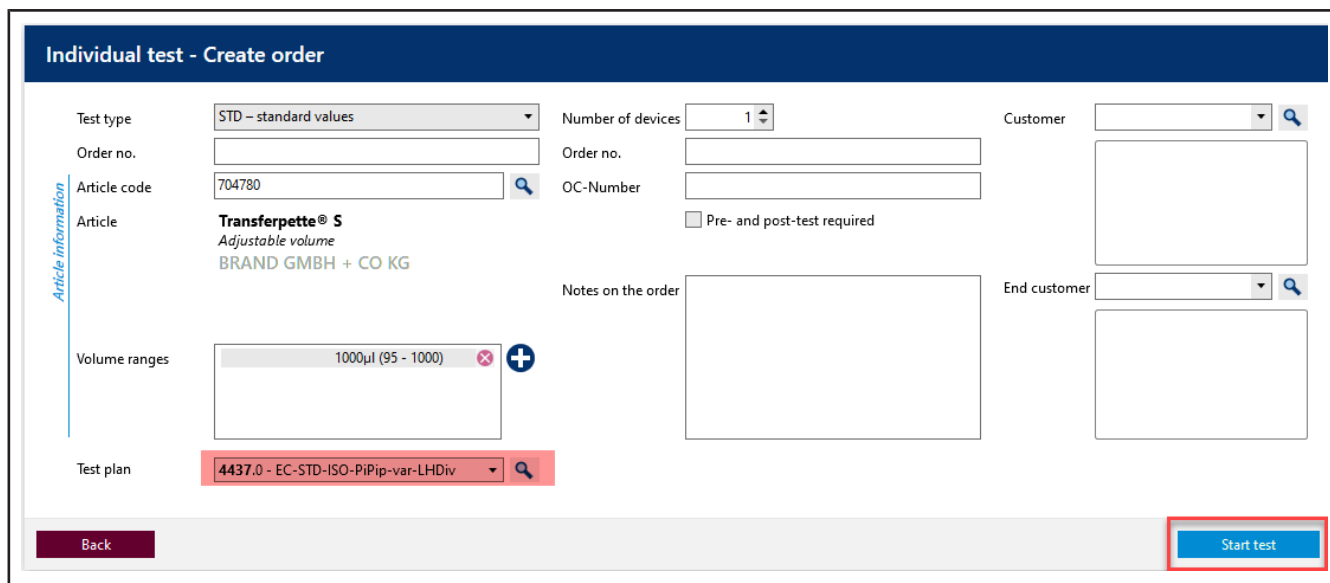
Individual test - Create order

Article information

Test type
STD – standard values

Order no.

Article code
704780

Article
Transferpette® S
Adjustable volume
BRAND GMBH + CO KG

Volume ranges
1000µl (95 - 1000)

Test plan
4437.0 - EC-STD-ISO-PiPip-var-LHDiv

Number of devices
1

Order no.

OC-Number

Pre- and post-test required

Notes on the order

Customer

End customer

Back

Start test